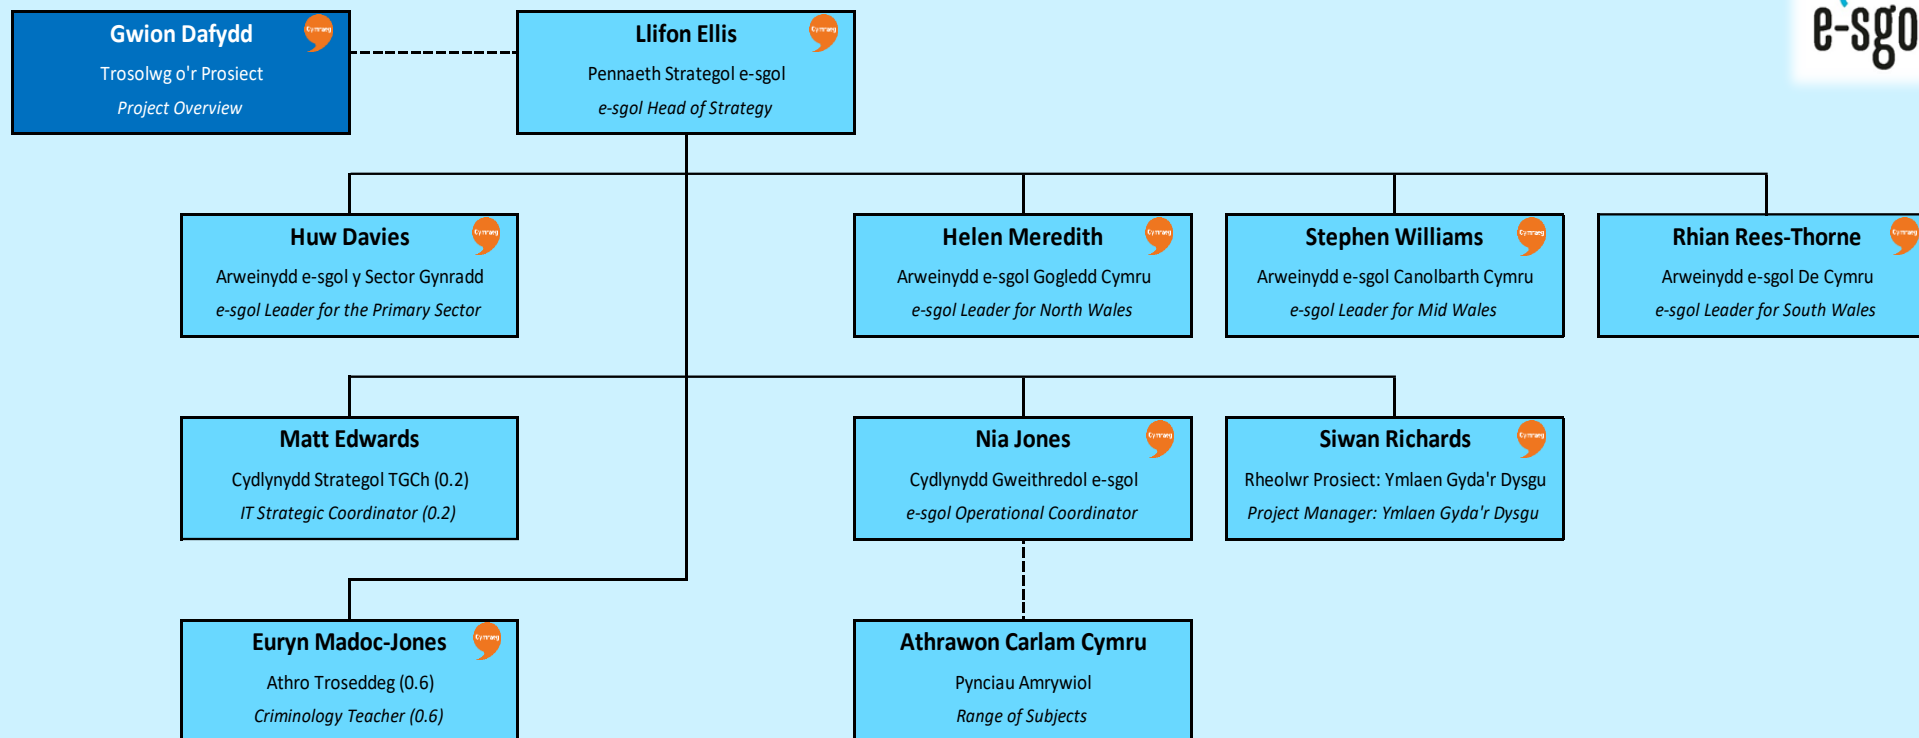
e-sgol

Gwion Dafydd
Trosolwg o'r Prosiect
Project Overview

Llifon Ellis
Pennaeth Strategol e-sgol
e-sgol Head of Strategy

Huw Davies
Arweinydd e-sgol y Sector Gynradd
e-sgol Leader for the Primary Sector

Helen Meredith
Arweinydd e-sgol Gogledd Cymru
e-sgol Leader for North Wales

Stephen Williams
Arweinydd e-sgol Canolbarth Cymru
e-sgol Leader for Mid Wales

Rhian Rees-Thorne
Arweinydd e-sgol De Cymru
e-sgol Leader for South Wales

Matt Edwards
Cydlynydd Strategol TGCh (0.2)
IT Strategic Coordinator (0.2)

Nia Jones
Cydlynydd Gweithredol e-sgol
e-sgol Operational Coordinator

Siwan Richards
Rheolwr Prosiect: Ymlaen Gyda'r Dysgu
Project Manager: Ymlaen Gyda'r Dysgu

Euryn Madoc-Jones
Athro Troseddeg (0.6)
Criminology Teacher (0.6)

Athrawon Carlam Cymru
Pynciau Amrywiol
Range of Subjects